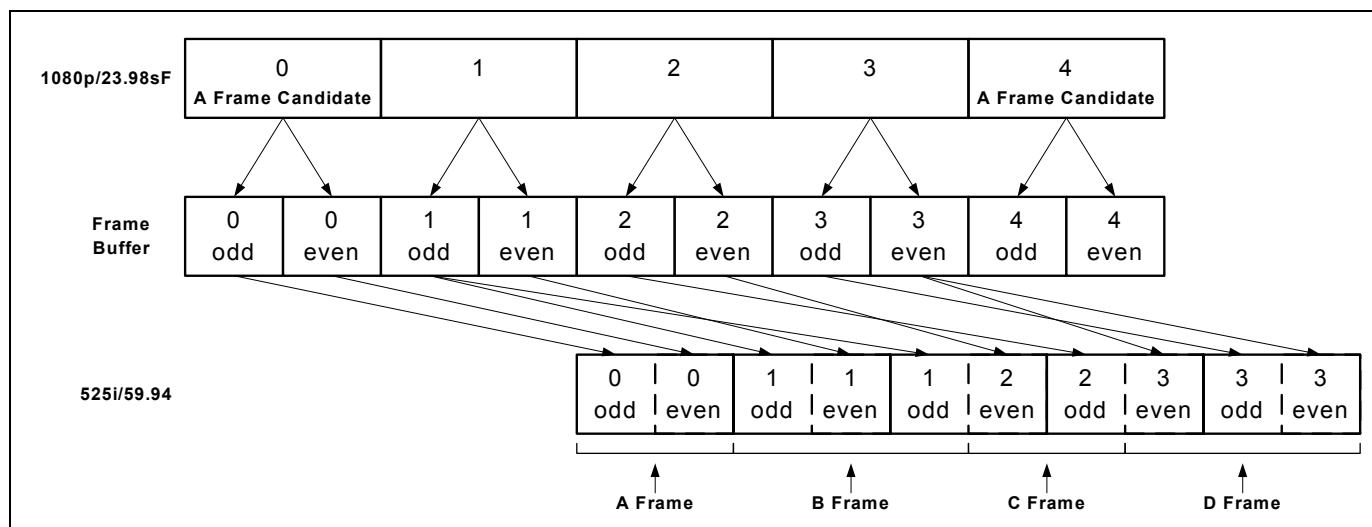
1080p/23.98sF

| 0 A Frame Candidate | 1 | 2 | 3 | 4 A Frame Candidate |
|---|---|---|---|---|

Frame Buffer

| 0 odd | 0 even | 1 odd | 1 even | 2 odd | 2 even | 3 odd | 3 even | 4 odd | 4 even |
|---|---|---|---|---|---|---|---|---|---|

525i/59.94

| 0 odd | 0 even | 1 odd | 1 even | 1 odd | 2 even | 2 odd | 3 even | 3 odd | 3 even |
|---|---|---|---|---|---|---|---|---|---|

A Frame
B Frame
C Frame
D Frame